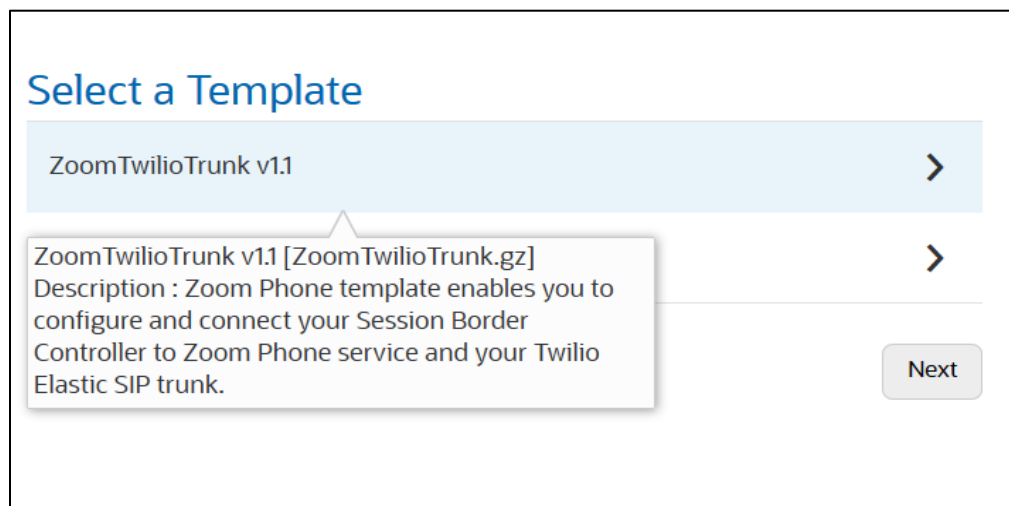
Select a Template

ZoomTwilioTrunk v1.1

ZoomTwilioTrunk v1.1 [ZoomTwilioTrunk.gz]
Description : Zoom Phone template enables you to configure and connect your Session Border Controller to Zoom Phone service and your Twilio Elastic SIP trunk.

Next